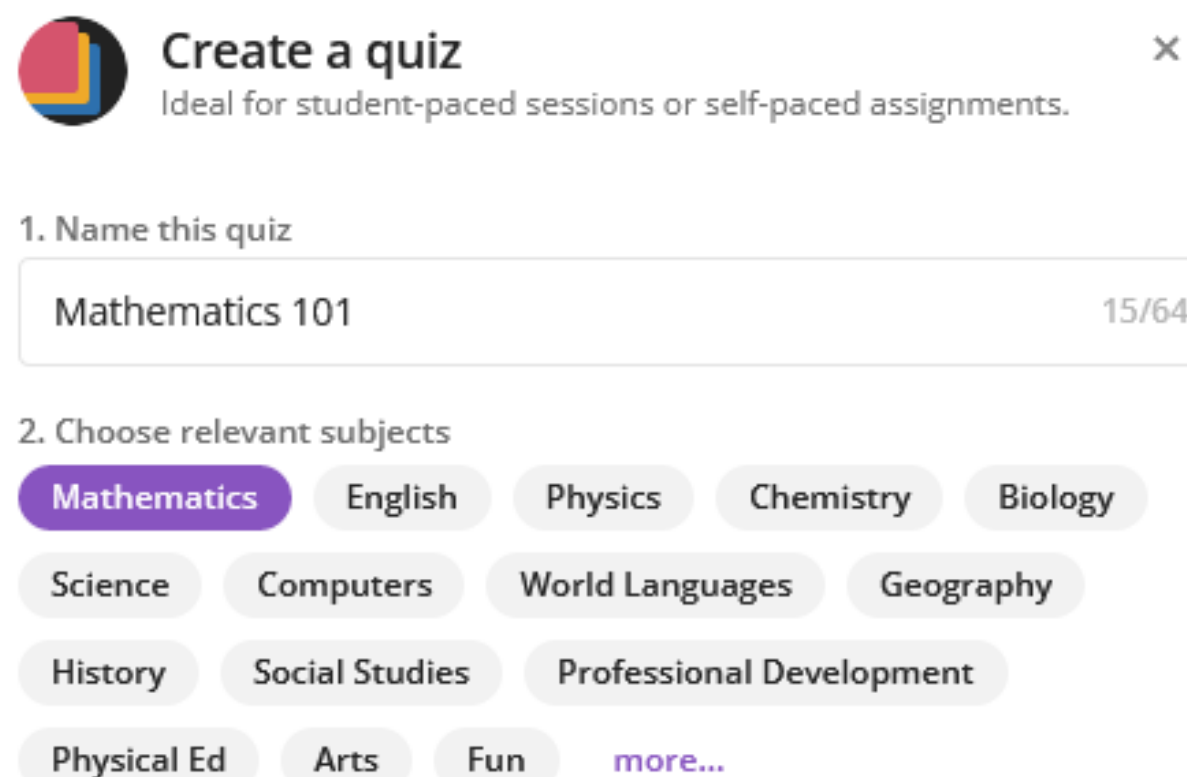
Create a quiz
Ideal for student-paced sessions or self-paced assignments.

×

1. Name this quiz

Mathematics 101

15/64

2. Choose relevant subjects

Mathematics English Physics Chemistry Biology Science Computers World Languages Geography History Social Studies Professional Development Physical Ed Arts Fun more...